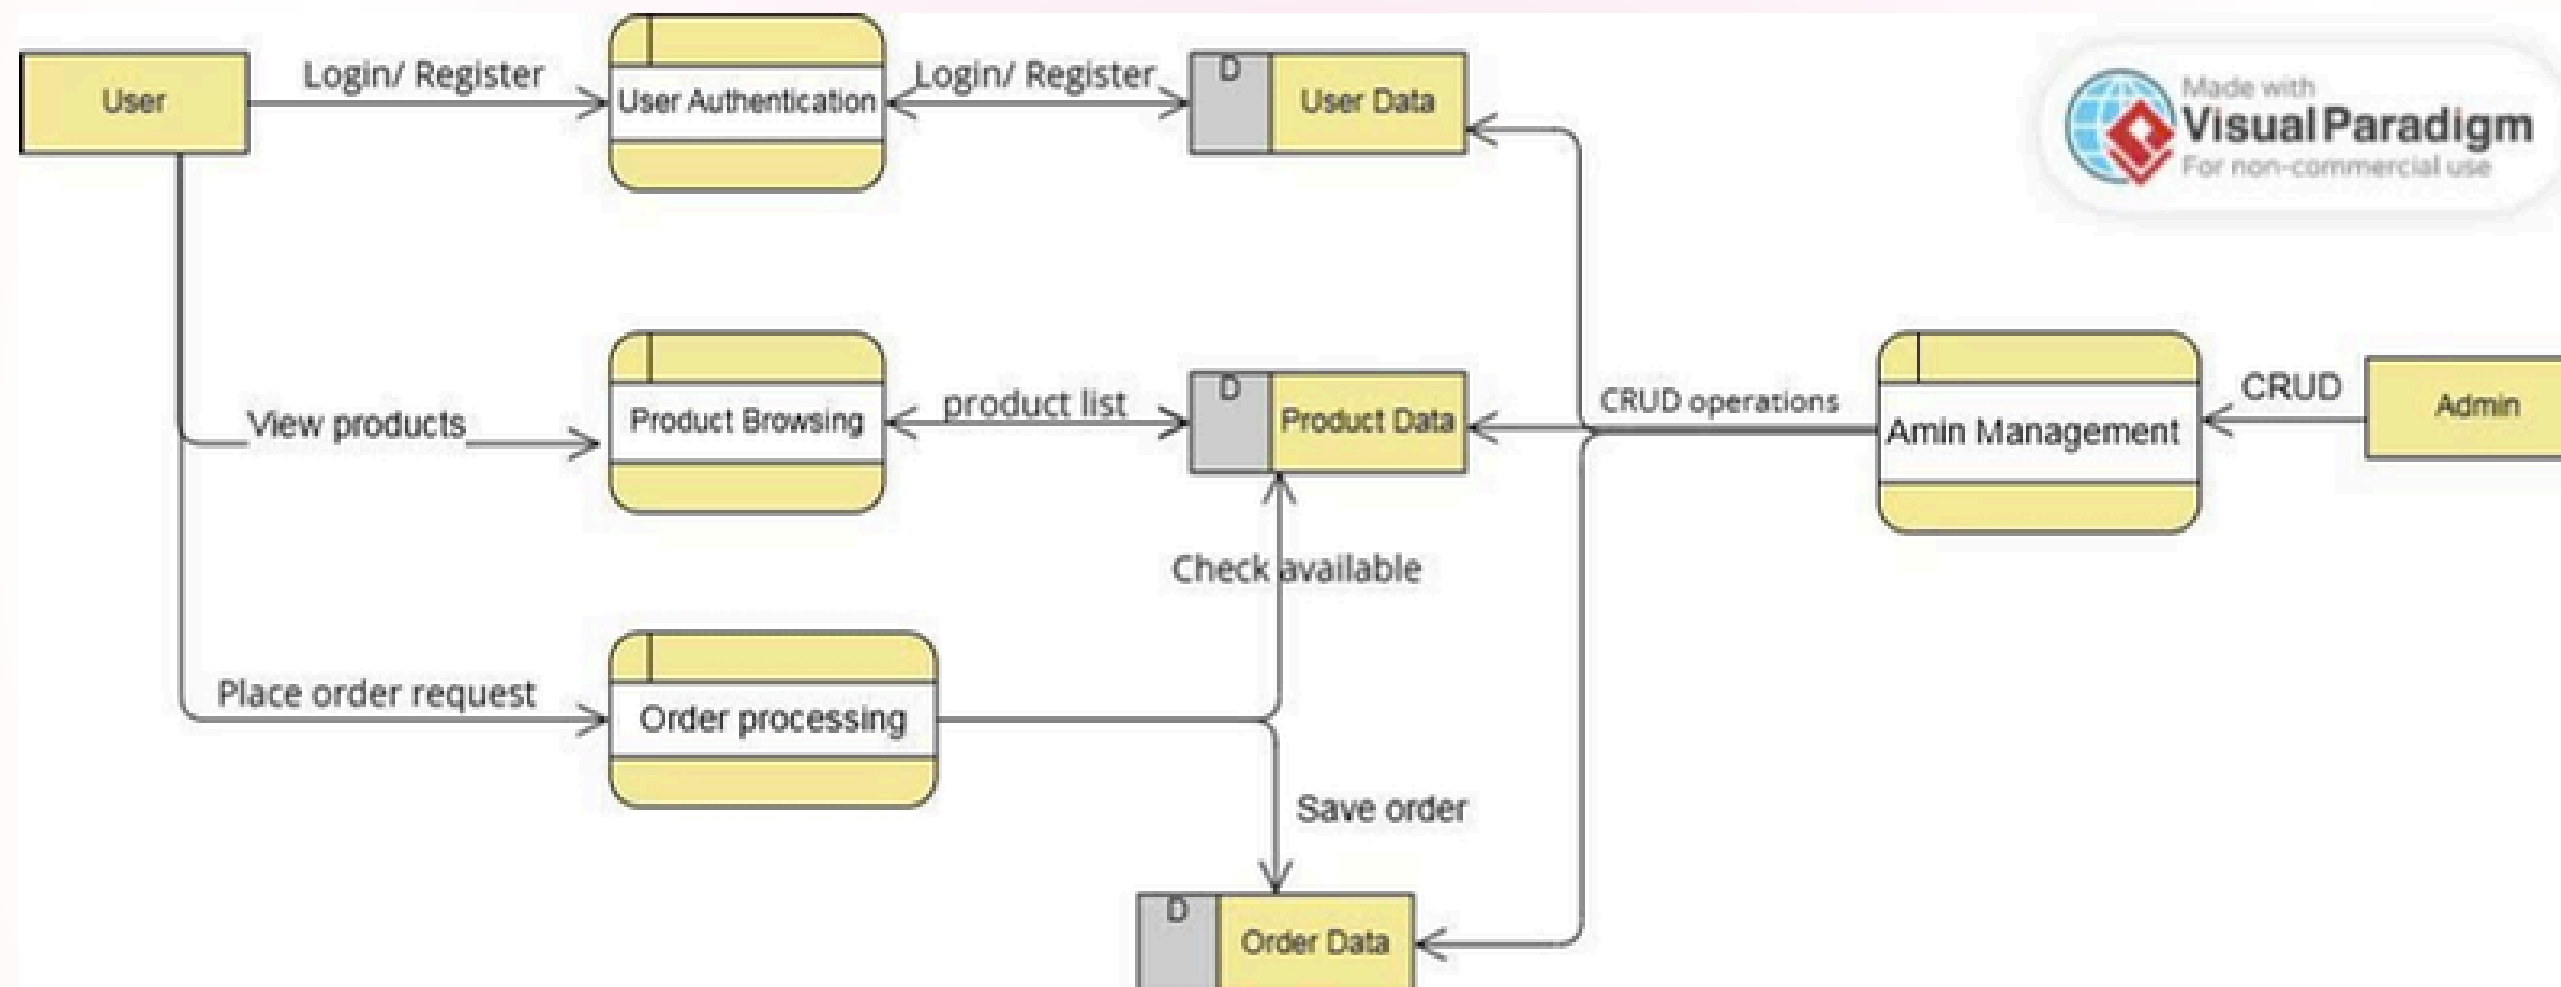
User

Login/ Register

User Authentication

Login/ Register

D

User Data

Made with
Visual Paradigm
For non-commercial use

View products

Product Browsing

product list

D

Product Data

CRUD operations

Amin Management

CRUD

Admin

Check available

Place order request

Order processing

Save order

D

Order Data